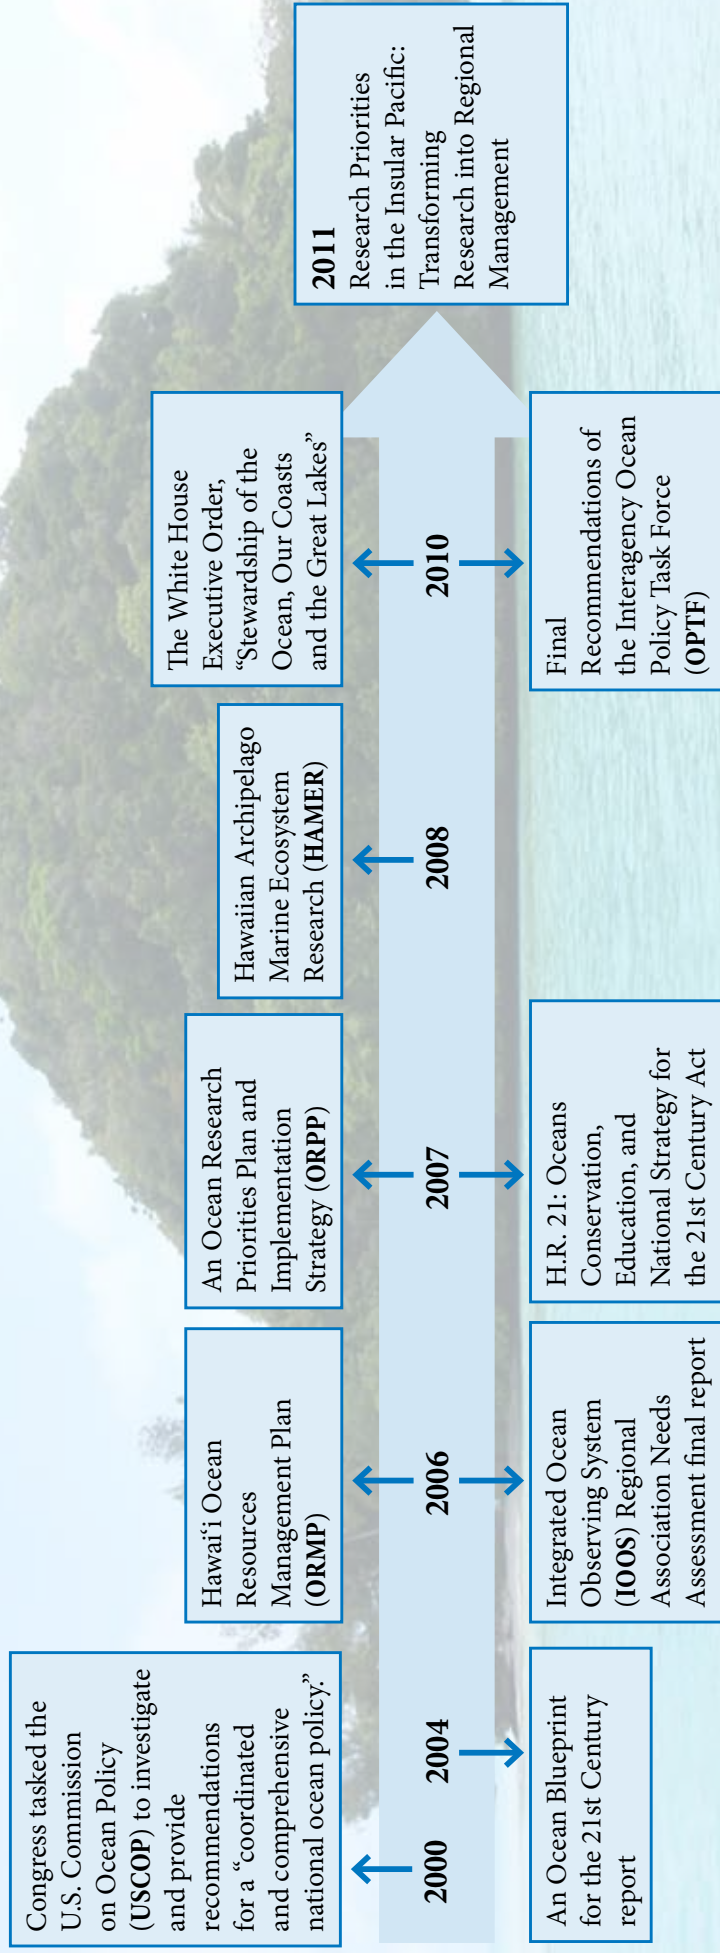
2000
Congress tasked the U.S. Commission on Ocean Policy (**USCOP**) to investigate and provide recommendations for a "coordinated and comprehensive national ocean policy."

2004
An Ocean Blueprint for the 21st Century report

2006
Hawai'i Ocean Resources Management Plan (**ORMP**)

Integrated Ocean Observing System (**IOOS**) Regional Association Needs Assessment final report

2007
An Ocean Research Priorities Plan and Implementation Strategy (**ORPP**)

H.R. 21: Oceans Conservation, Education, and National Strategy for the 21st Century Act

2008
Hawaiian Archipelago Marine Ecosystem Research (**HAMER**)

2010
The White House Executive Order, "Stewardship of the Ocean, Our Coasts and the Great Lakes"

Final Recommendations of the Interagency Ocean Policy Task Force (**OPTF**)

**2011**
Research Priorities in the Insular Pacific: Transforming Research into Regional Management